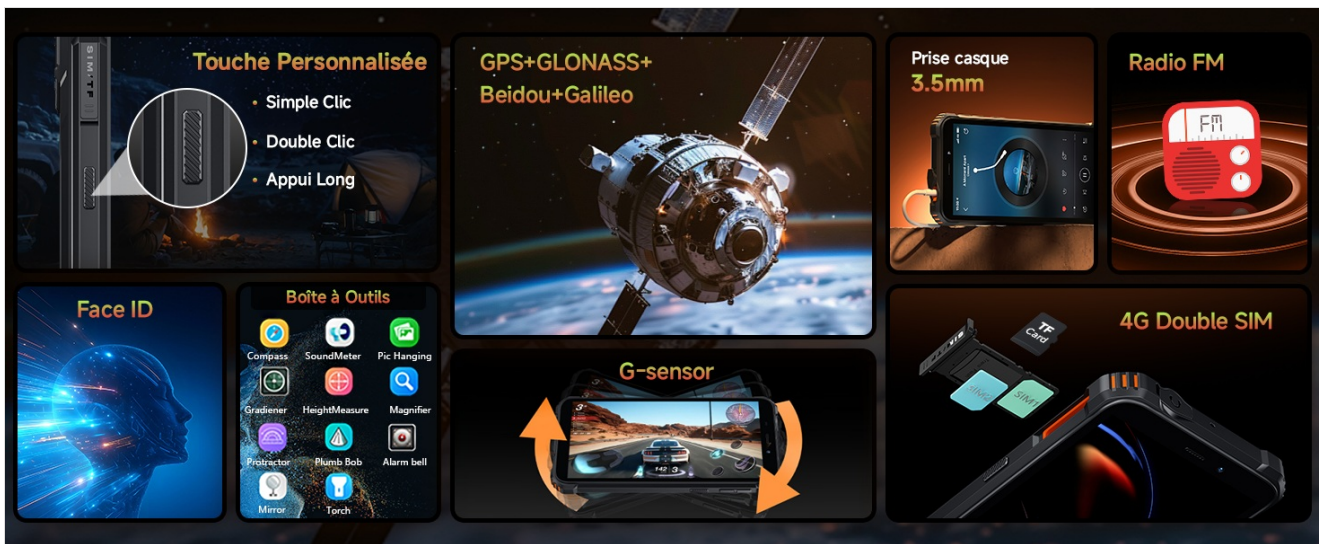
Touche Personnalisée
• Simple Clic
• Double Clic
• Appui Long

GPS+GLONASS+
Beidou+Galileo

Prise casque
3.5mm

Radio FM

FM

Face ID

Boîte à Outils
Compass
SoundMeter
Pic Hanging
Gradiener
HeightMeasure
Magnifier
Protractor
Plumb Bob
Alarm bell
Mirror
Torch

G-sensor

4G Double SIM

TF Card
SIM2
SIM1